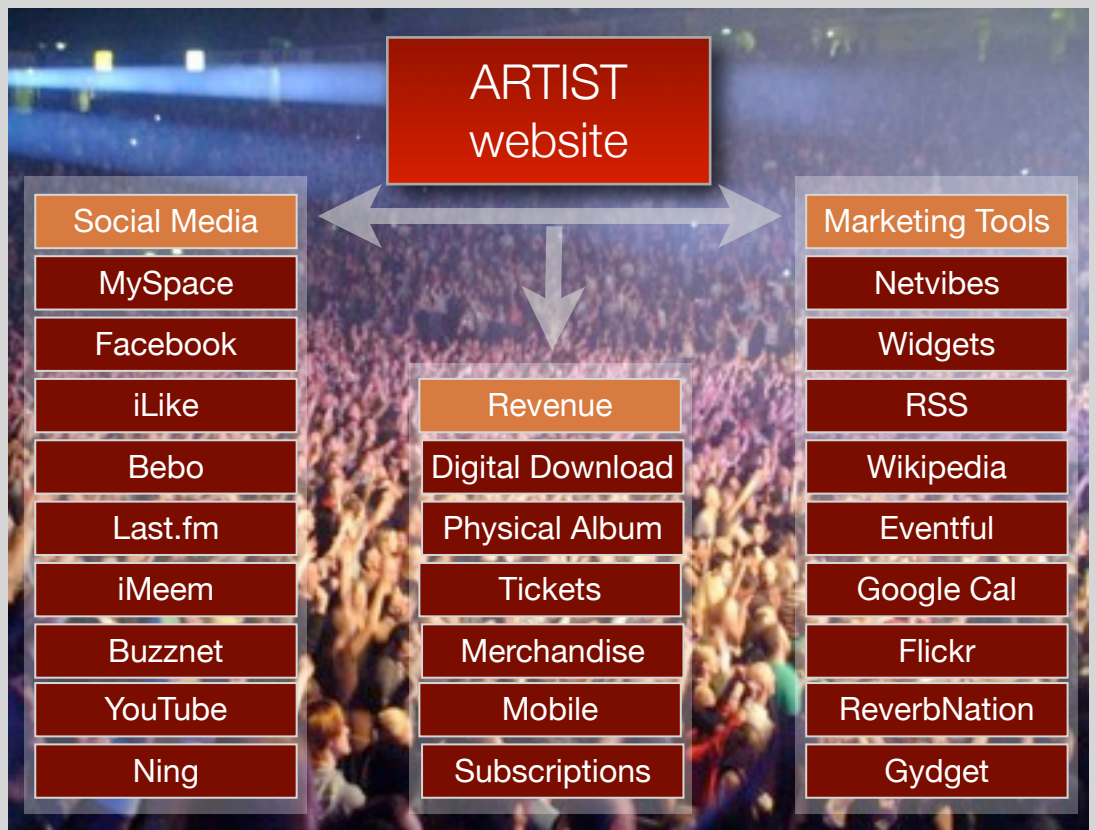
ARTIST website

Social Media
MySpace
Facebook
iLike
Bebo
Last.fm
iMeem
Buzznet
YouTube
Ning

Revenue
Digital Download
Physical Album
Tickets
Merchandise
Mobile
Subscriptions

Marketing Tools
Netvibes
Widgets
RSS
Wikipedia
Eventful
Google Cal
Flickr
ReverbNation
Gydget